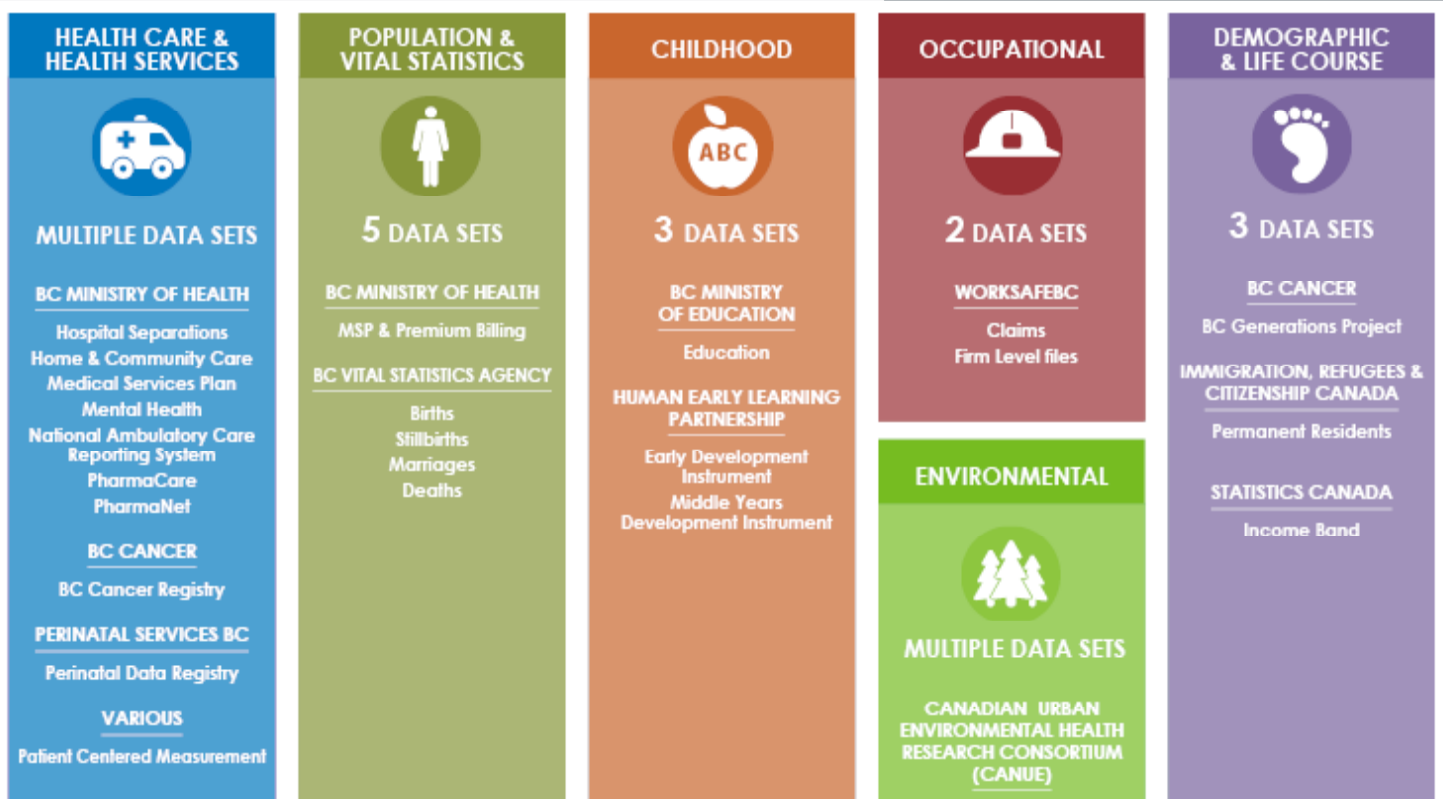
HEALTH CARE & HEALTH SERVICES

MULTIPLE DATA SETS

BC MINISTRY OF HEALTH

Hospital Separations
Home & Community Care
Medical Services Plan
Mental Health
National Ambulatory Care Reporting System
PharmaCare
PharmaNet

BC CANCER

BC Cancer Registry

PERINATAL SERVICES BC

Perinatal Data Registry

VARIOUS

Patient Centered Measurement

POPULATION & VITAL STATISTICS

5 DATA SETS

BC MINISTRY OF HEALTH

MSP & Premium Billing

BC VITAL STATISTICS AGENCY

Births
Stillbirths
Marriages
Deaths

CHILDHOOD

ABC

3 DATA SETS

BC MINISTRY OF EDUCATION

Education

HUMAN EARLY LEARNING PARTNERSHIP

Early Development Instrument
Middle Years Development Instrument

OCCUPATIONAL

2 DATA SETS

WORKSAFEBC

Claims
Firm Level files

ENVIRONMENTAL

MULTIPLE DATA SETS

CANADIAN URBAN ENVIRONMENTAL HEALTH RESEARCH CONSORTIUM (CANUE)

DEMOGRAPHIC & LIFE COURSE

3 DATA SETS

BC CANCER

BC Generations Project

IMMIGRATION, REFUGEES & CITIZENSHIP CANADA

Permanent Residents

STATISTICS CANADA

Income Band